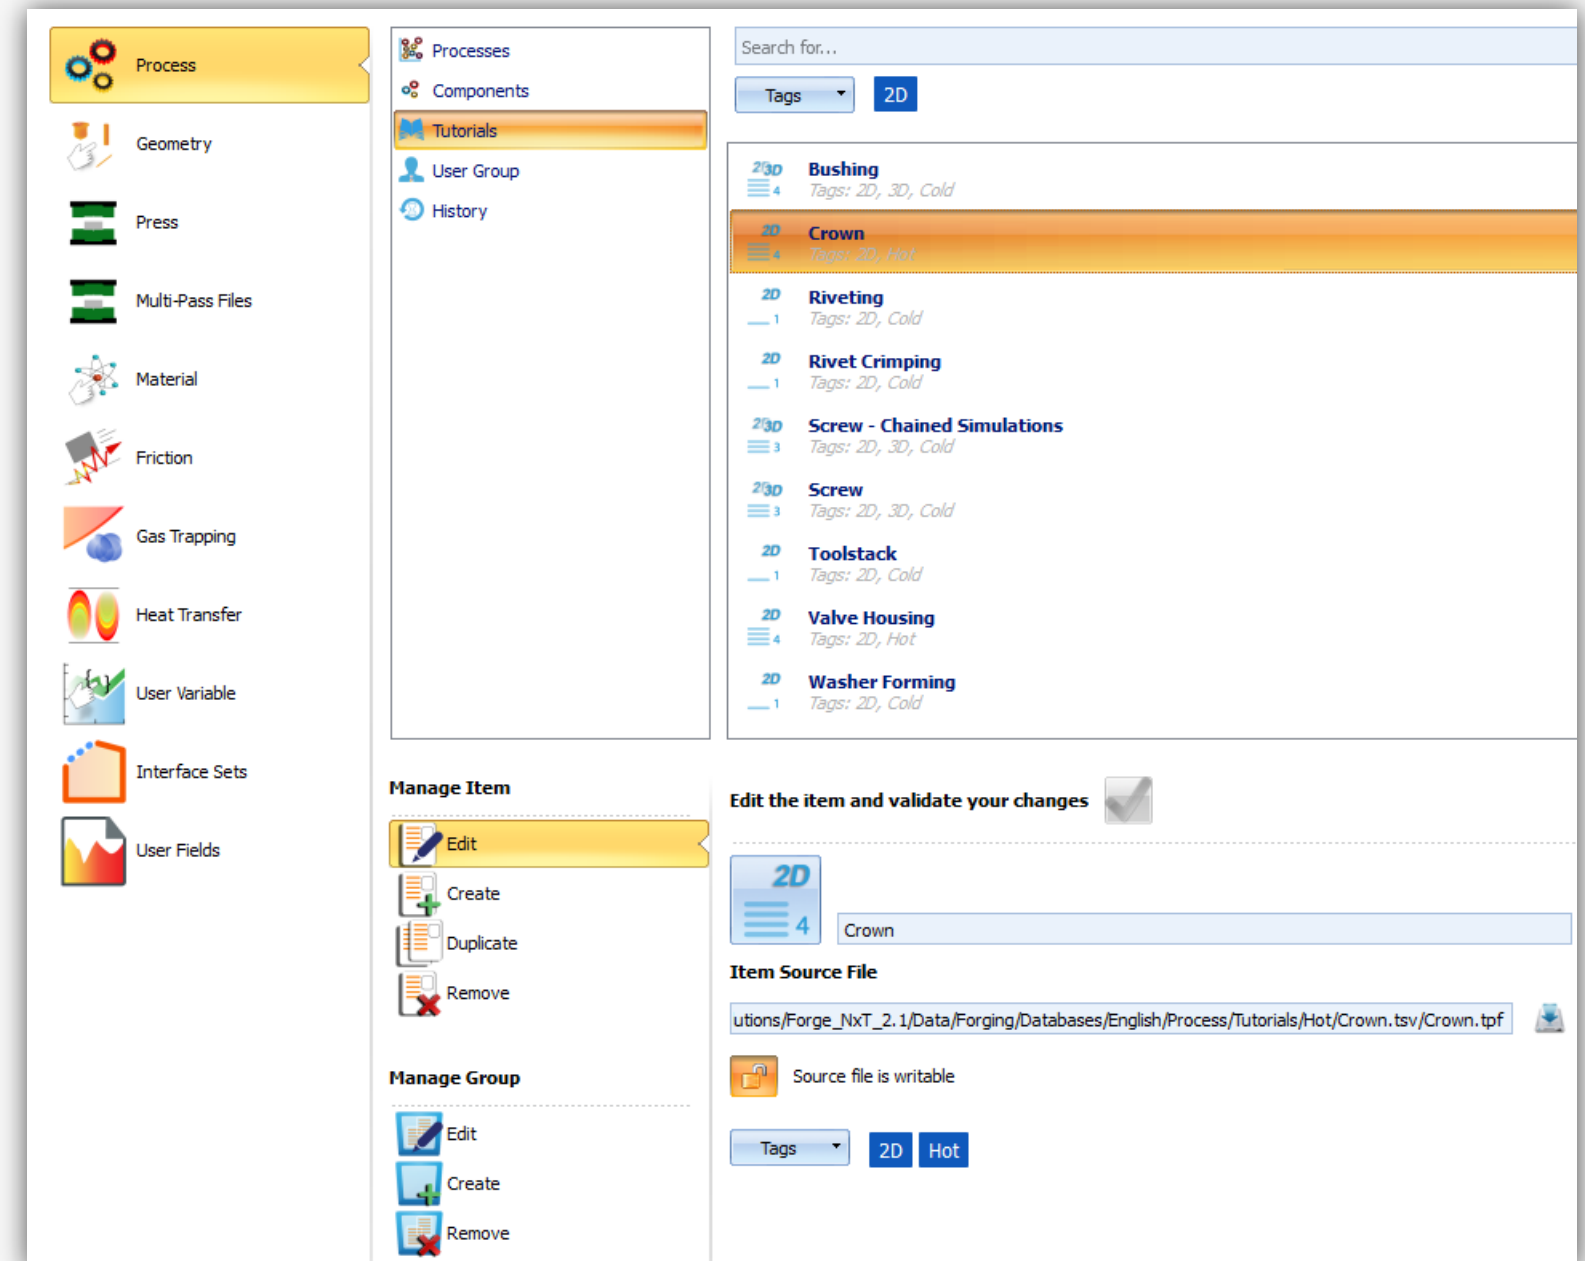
Process
Geometry
Press
Multi-Pass Files
Material
Friction
Gas Trapping
Heat Transfer
User Variable
Interface Sets
User Fields

Processes
Components
Tutorials
User Group
History

Search for...
Tags
2D

2D 3D 4
Bushing
Tags: 2D, 3D, Cold

2D 4
Crown
Tags: 2D, Hot

2D 1
Riveting
Tags: 2D, Cold

2D 1
Rivet Crimping
Tags: 2D, Cold

2D 3D 3
Screw - Chained Simulations
Tags: 2D, 3D, Cold

2D 3D 3
Screw
Tags: 2D, 3D, Cold

2D 1
Toolstack
Tags: 2D, Cold

2D 4
Valve Housing
Tags: 2D, Hot

2D 1
Washer Forming
Tags: 2D, Cold

Manage Item
Edit
Create
Duplicate
Remove

Manage Group
Edit
Create
Remove

Edit the item and validate your changes

2D
4
Crown

Item Source File
utions/Forge_NxT_2.1/Data/Forging/Databases/English/Process/Tutorials/Hot/Crown.tsv/Crown.tpf

Source file is writable

Tags
2D
Hot